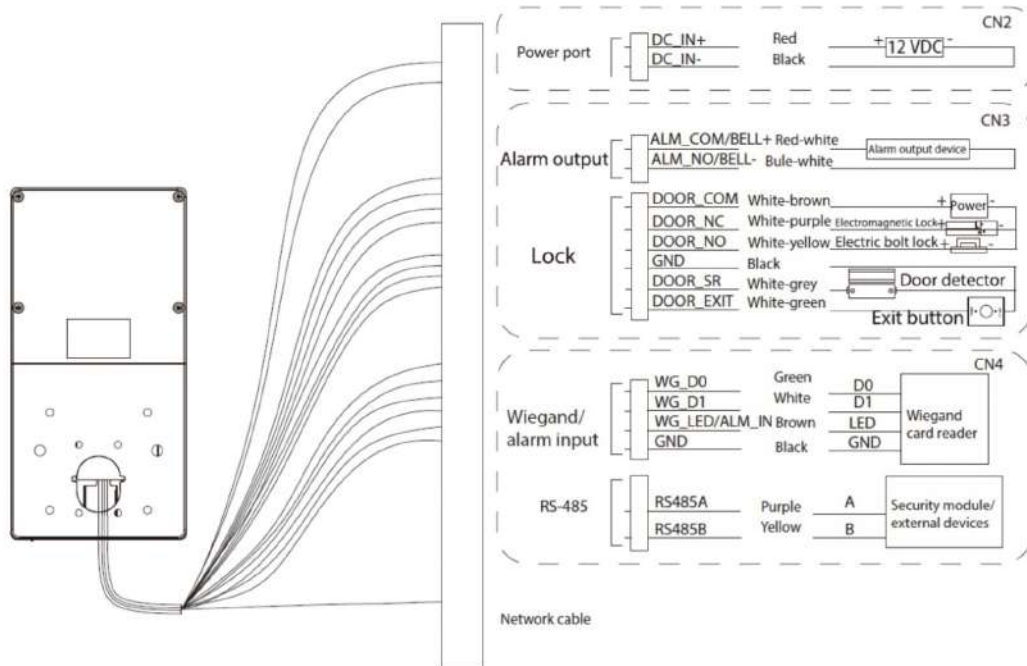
CN2

Power port
DC_IN+ Red
DC_IN- Black
+ 12 VDC -

CN3

Alarm output
ALM_COM/BELL+ Red-white
ALM_NO/BELL- Bule-white
Alarm output device

Lock
DOOR_COM White-brown
DOOR_NC White-purple
DOOR_NO White-yellow
GND Black
DOOR_SR White-grey
DOOR_EXIT White-green
+ Power -
Electromagnetic Lock + -
Electric bolt lock + -
Door detector
Exit button

CN4

Wiegand/ alarm input
WG_D0 Green D0
WG_D1 White D1
WG_LED/ALM_IN Brown LED
GND Black GND
Wiegand card reader

RS-485
RS485A Purple A
RS485B Yellow B
Security module/ external devices

Network cable